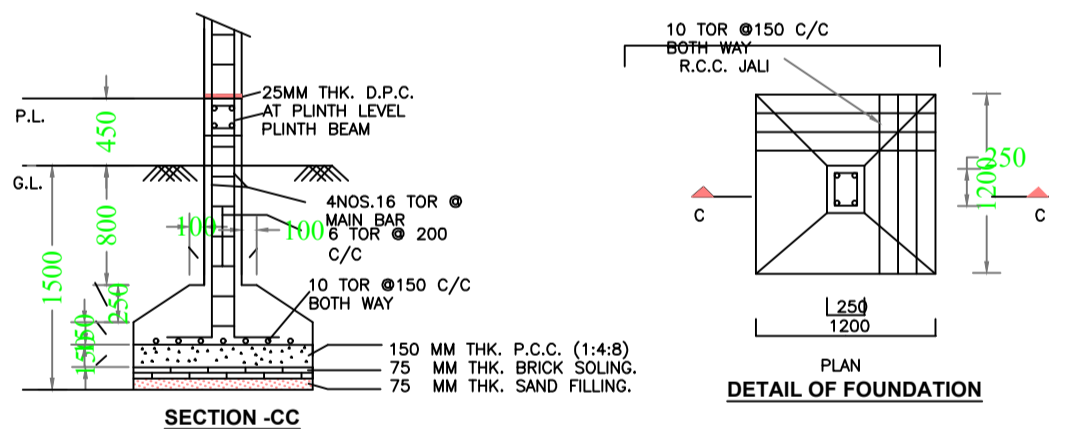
P.L.

G.L.

450

800

1500

250

150

150

100

100

25MM THK. D.P.C. AT PLINTH LEVEL

PLINTH BEAM

4NOS.16 TOR @ MAIN BAR

6 TOR @ 200 C/C

10 TOR @150 C/C BOTH WAY

150 MM THK. P.C.C. (1:4:8)

75 MM THK. BRICK SOLING.

75 MM THK. SAND FILLING.

SECTION -CC

10 TOR @150 C/C BOTH WAY R.C.C. JALI

C

C

250

1200

250

1200

PLAN

DETAIL OF FOUNDATION